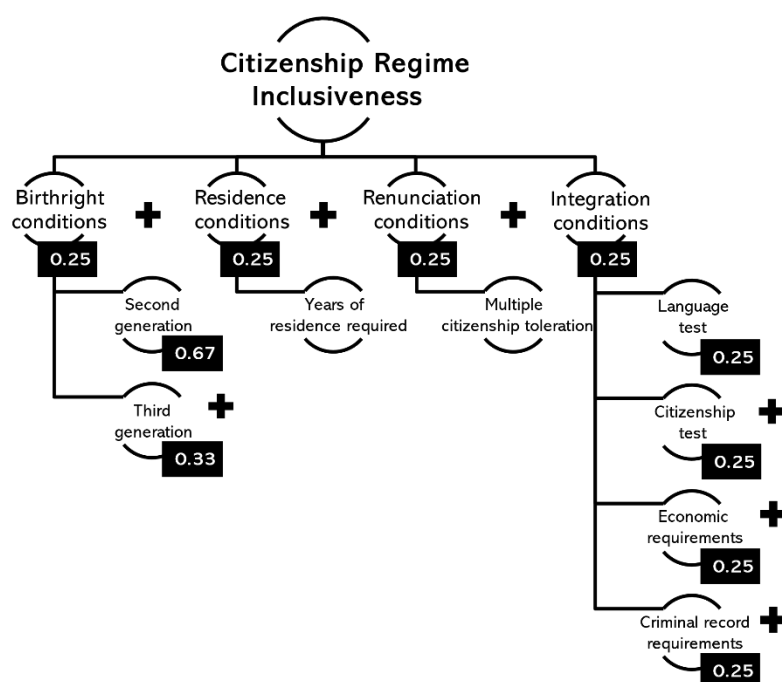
Citizenship Regime Inclusiveness

Birthright conditions
0.25

Residence conditions
0.25

Renunciation conditions
0.25

Integration conditions
0.25

Second generation
0.67

Third generation
0.33

Years of residence required

Multiple citizenship toleration

Language test
0.25

Citizenship test
0.25

Economic requirements
0.25

Criminal record requirements
0.25